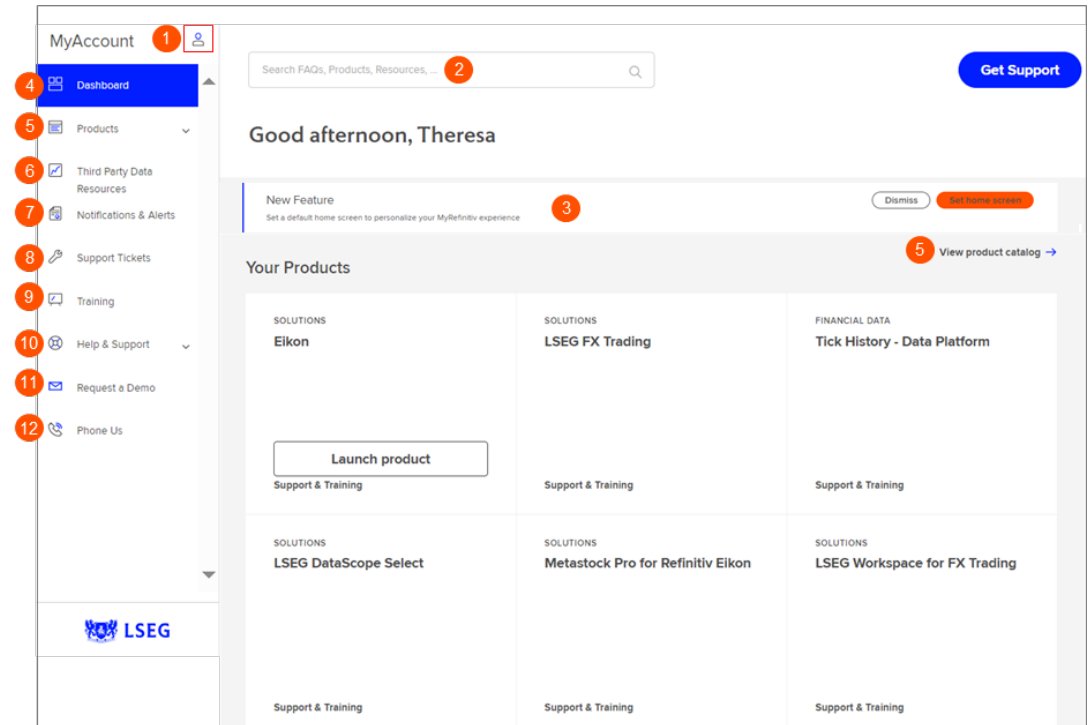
MyAccount 1

4 Dashboard
5 Products
6 Third Party Data Resources
7 Notifications & Alerts
8 Support Tickets
9 Training
10 Help & Support
11 Request a Demo
12 Phone Us

LSEG

Search FAQs, Products, Resources, ... 2

Get Support

Good afternoon, Theresa

New Feature
Set a default home screen to personalize your MyRefinitiv experience 3
Dismiss Set home screen

5 View product catalog →

Your Products

SOLUTIONS
Eikon
Launch product
Support & Training

SOLUTIONS
LSEG FX Trading
Support & Training

FINANCIAL DATA
Tick History - Data Platform
Support & Training

SOLUTIONS
LSEG DataScope Select
Support & Training

SOLUTIONS
Metastock Pro for Refinitiv Eikon
Support & Training

SOLUTIONS
LSEG Workspace for FX Trading
Support & Training